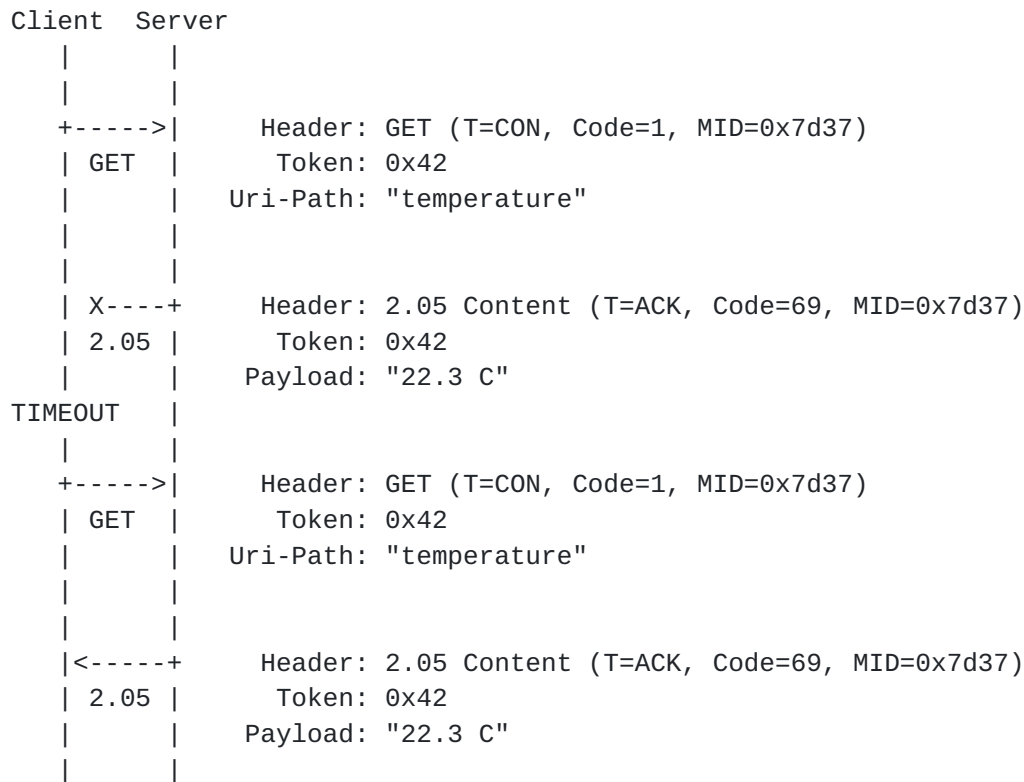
Client  Server
   |      |
   |      |
   +----->|     Header: GET (T=CON, Code=1, MID=0x7d37)
   | GET  |      Token: 0x42
   |      |   Uri-Path: "temperature"
   |      |
   |      |
   | X----+     Header: 2.05 Content (T=ACK, Code=69, MID=0x7d37)
   | 2.05 |      Token: 0x42
   |      |    Payload: "22.3 C"
TIMEOUT   |
   |      |
   +----->|     Header: GET (T=CON, Code=1, MID=0x7d37)
   | GET  |      Token: 0x42
   |      |   Uri-Path: "temperature"
   |      |
   |      |
   |<-----+     Header: 2.05 Content (T=ACK, Code=69, MID=0x7d37)
   | 2.05 |      Token: 0x42
   |      |    Payload: "22.3 C"
   |      |